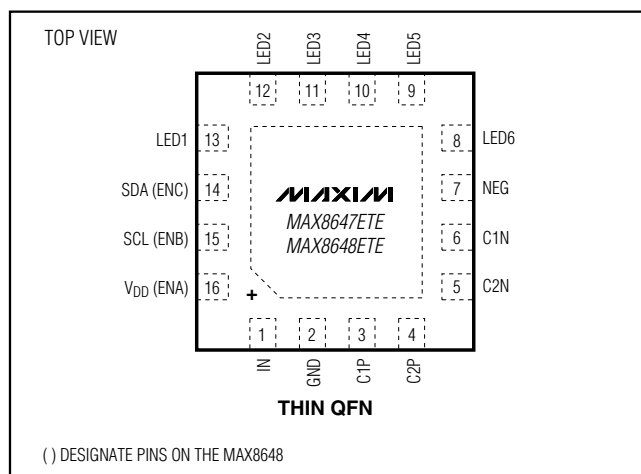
TOP VIEW

LED2 LED3 LED4 LED5

12 11 10 9

LED1 13

SDA (ENC) 14

SCL (ENB) 15

$V_{DD}$ (ENA) 16

8 LED6

7 NEG

6 C1N

5 C2N

MAXIM
MAX8647ETE
MAX8648ETE

+

1 2 3 4

IN GND C1P C2P

THIN QFN

( ) DESIGNATE PINS ON THE MAX8648